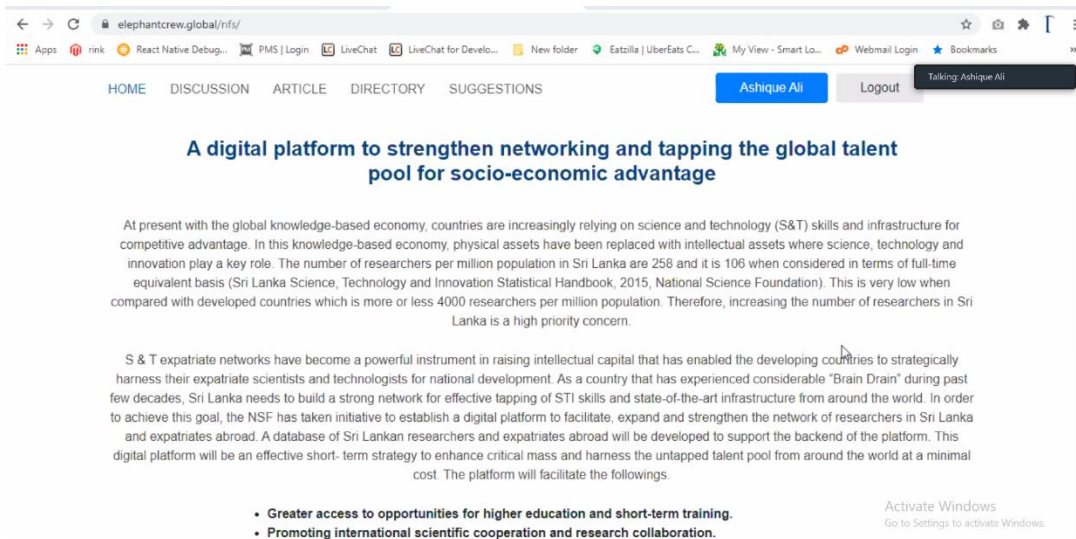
elephantcrew.global/nfs/

Apps rink React Native Debug... PMS | Login LiveChat LiveChat for Develo... New folder Eatzilla | UberEats C... My View - Smart Lo... Webmail Login Bookmarks

Talking: Ashique Ali

HOME DISCUSSION ARTICLE DIRECTORY SUGGESTIONS Ashique Ali Logout

A digital platform to strengthen networking and tapping the global talent pool for socio-economic advantage

At present with the global knowledge-based economy, countries are increasingly relying on science and technology (S&T) skills and infrastructure for competitive advantage. In this knowledge-based economy, physical assets have been replaced with intellectual assets where science, technology and innovation play a key role. The number of researchers per million population in Sri Lanka are 258 and it is 106 when considered in terms of full-time equivalent basis (Sri Lanka Science, Technology and Innovation Statistical Handbook, 2015, National Science Foundation). This is very low when compared with developed countries which is more or less 4000 researchers per million population. Therefore, increasing the number of researchers in Sri Lanka is a high priority concern.

S & T expatriate networks have become a powerful instrument in raising intellectual capital that has enabled the developing countries to strategically harness their expatriate scientists and technologists for national development. As a country that has experienced considerable "Brain Drain" during past few decades, Sri Lanka needs to build a strong network for effective tapping of STI skills and state-of-the-art infrastructure from around the world. In order to achieve this goal, the NSF has taken initiative to establish a digital platform to facilitate, expand and strengthen the network of researchers in Sri Lanka and expatriates abroad. A database of Sri Lankan researchers and expatriates abroad will be developed to support the backend of the platform. This digital platform will be an effective short- term strategy to enhance critical mass and harness the untapped talent pool from around the world at a minimal cost. The platform will facilitate the followings.

• Greater access to opportunities for higher education and short-term training.
• Promoting international scientific cooperation and research collaboration.

Activate Windows
Go to Settings to activate Windows.